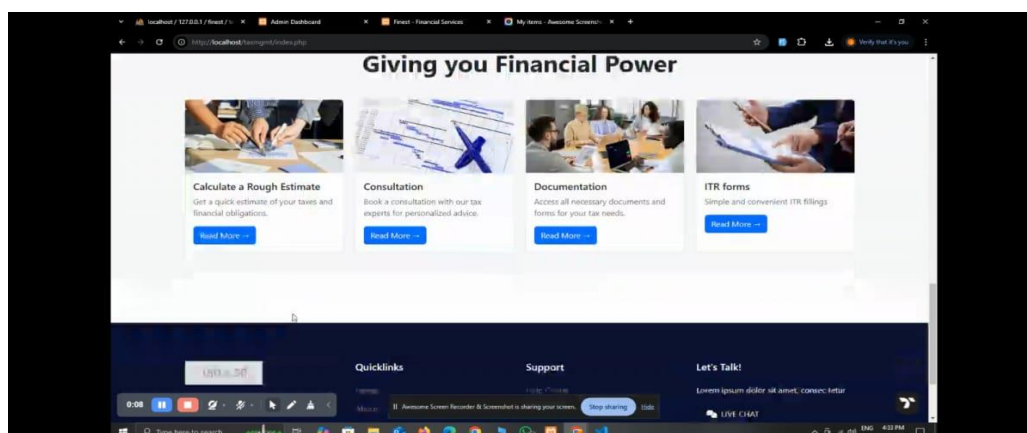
localhost / 127.0.0.1 / finest / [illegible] × Admin Dashboard × Finest - Financial Services × My items - Awesome Screensh × +

http://localhost/taxmgmt/index.php

Verify that it's you

Giving you Financial Power

Calculate a Rough Estimate
Get a quick estimate of your taxes and financial obligations.
Read More →

Consultation
Book a consultation with our tax experts for personalized advice.
Read More →

Documentation
Access all necessary documents and forms for your tax needs.
Read More →

ITR forms
Simple and convenient ITR fillings
Read More →

Quicklinks

Support

Let's Talk!
Lorem ipsum dolor sit amet, consectetur

LIVE CHAT

0:08

Awesome Screen Recorder & Screenshot is sharing your screen. Stop sharing Hide

Type here to search

ENG 4:33 PM